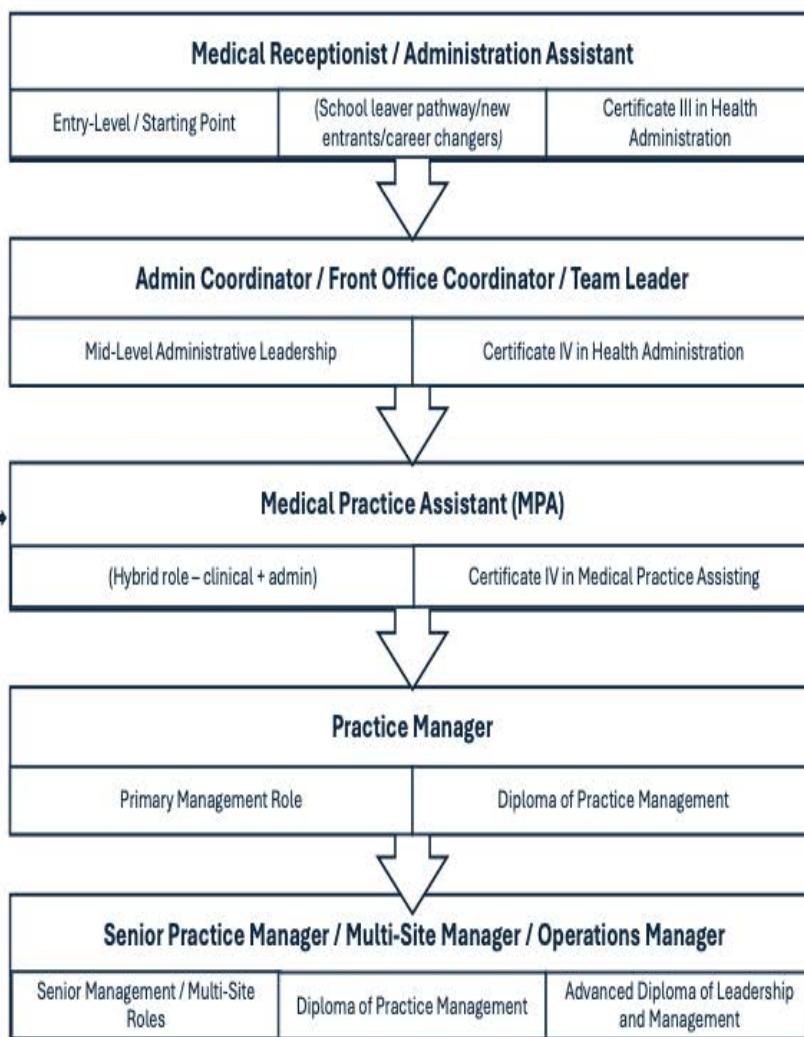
Medical Receptionist / Administration Assistant

Entry-Level / Starting Point

(School leaver pathway/new entrants/career changers)

Certificate III in Health Administration

Admin Coordinator / Front Office Coordinator / Team Leader

Mid-Level Administrative Leadership

Certificate IV in Health Administration

Medical Practice Assistant (MPA)

(Hybrid role – clinical + admin)

Certificate IV in Medical Practice Assisting

Practice Manager

Primary Management Role

Diploma of Practice Management

Senior Practice Manager / Multi-Site Manager / Operations Manager

Senior Management / Multi-Site Roles

Diploma of Practice Management

Advanced Diploma of Leadership and Management